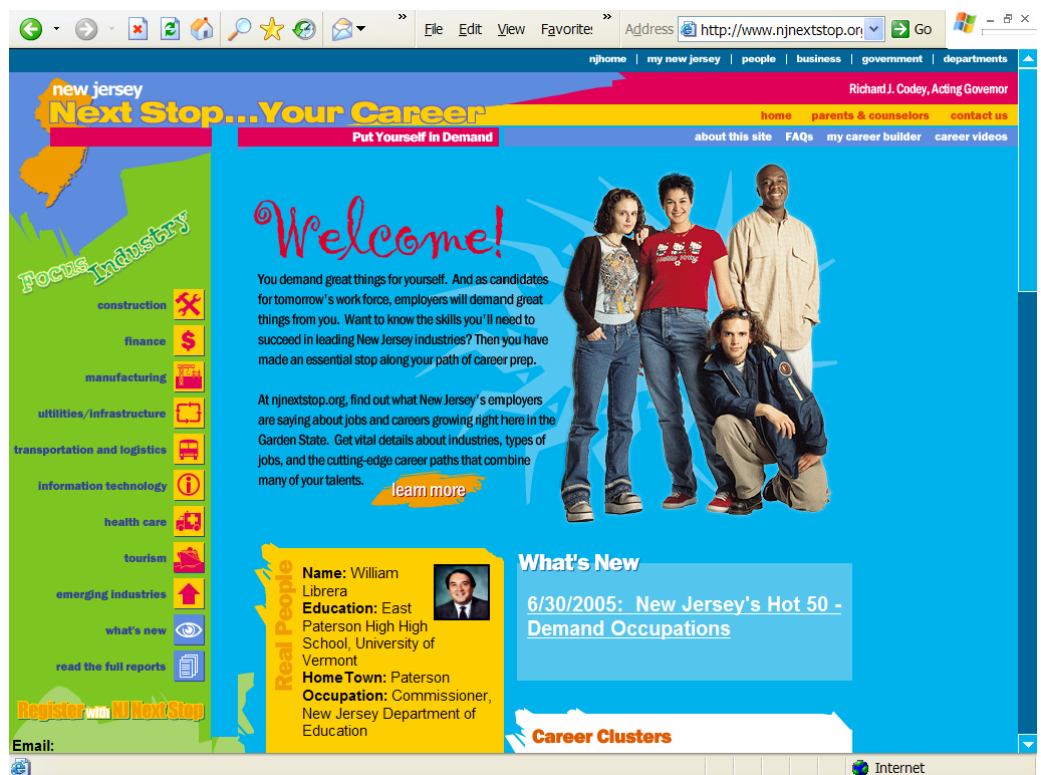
File Edit View Favorites

Address http://www.njnextstop.org Go

njhome | my new jersey | people | business | government | departments

new jersey
Next Stop...Your Career

Richard J. Codey, Acting Governor

home parents & counselors contact us

Put Yourself in Demand

about this site FAQs my career builder career videos

Focus Industry

construction
finance
manufacturing
utilities/infrastructure
transportation and logistics
information technology
health care
tourism
emerging industries
what's new
read the full reports

Register with NJ Next Stop

Email:

Welcome!

You demand great things for yourself. And as candidates for tomorrow's work force, employers will demand great things from you. Want to know the skills you'll need to succeed in leading New Jersey industries? Then you have made an essential stop along your path of career prep.

At njnextstop.org, find out what New Jersey's employers are saying about jobs and careers growing right here in the Garden State. Get vital details about industries, types of jobs, and the cutting-edge career paths that combine many of your talents.

learn more

Real People

Name: William Librera
Education: East Paterson High High School, University of Vermont
Home Town: Paterson
Occupation: Commissioner, New Jersey Department of Education

What's New

6/30/2005: New Jersey's Hot 50 - Demand Occupations

Career Clusters

Internet